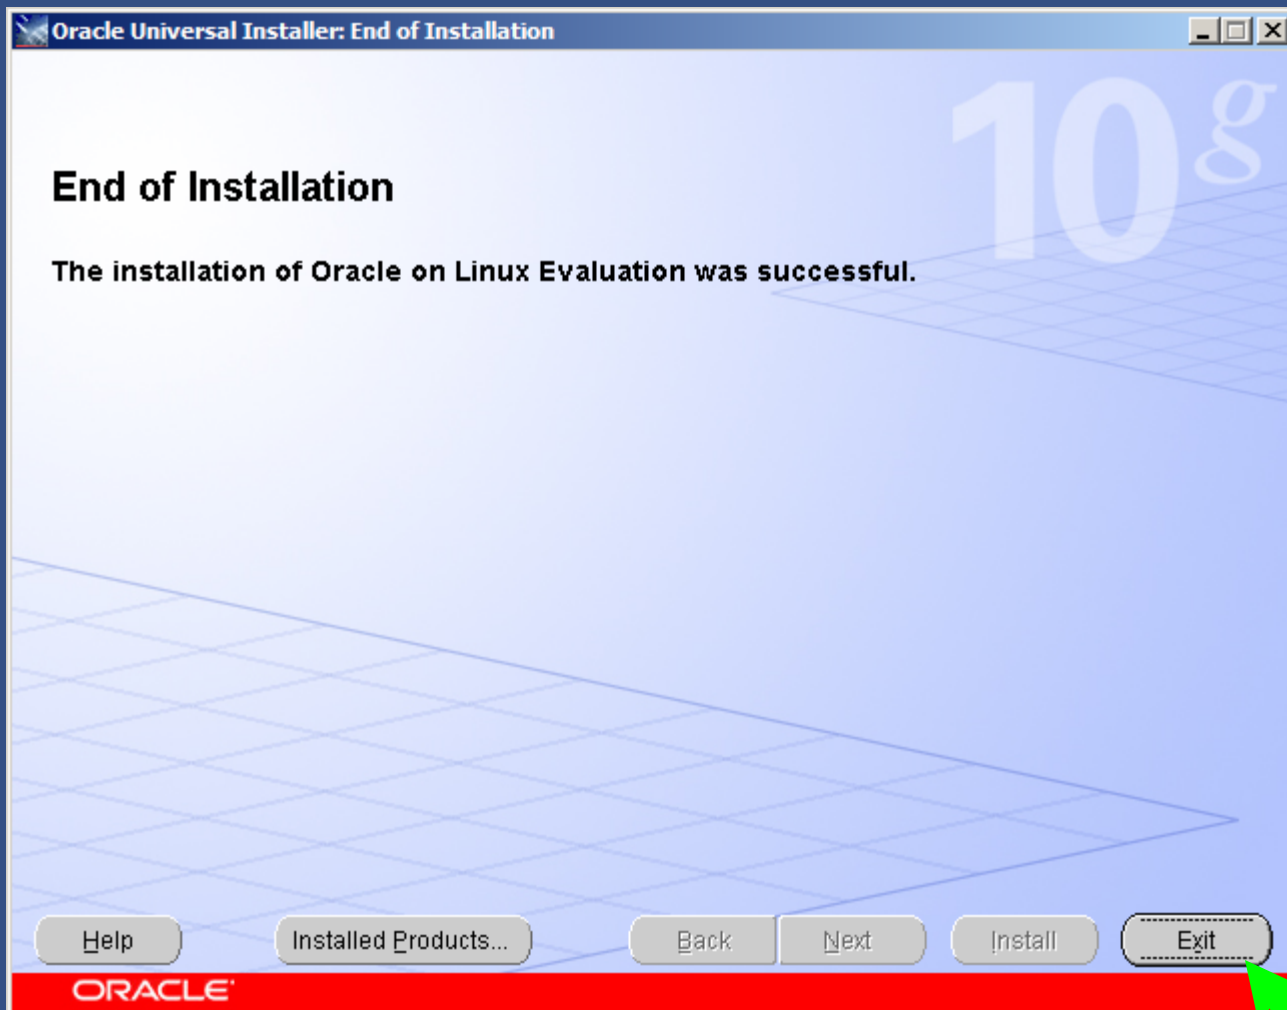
Oracle Universal Installer: End of Installation

10g

End of Installation

The installation of Oracle on Linux Evaluation was successful.

Help

Installed Products...

Back

Next

Install

Exit

ORACLE